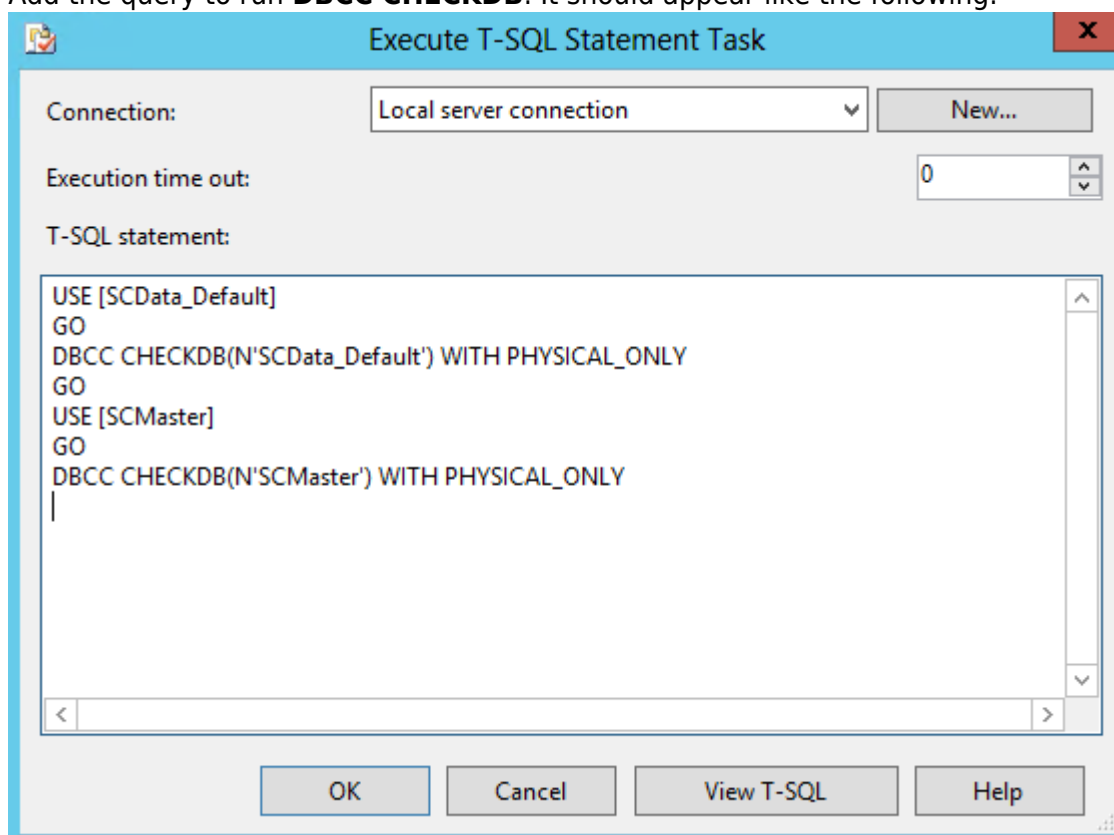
Add the query to run **DBCC CHECKDB**. It should appear like the following:

Execute T-SQL Statement Task

x

Connection: Local server connection

New...

Execution time out: 0

T-SQL statement:

USE [SCData_Default]
GO
DBCC CHECKDB(N'SCData_Default') WITH PHYSICAL_ONLY
GO
USE [SCMaster]
GO
DBCC CHECKDB(N'SCMaster') WITH PHYSICAL_ONLY

OK

Cancel

View T-SQL

Help